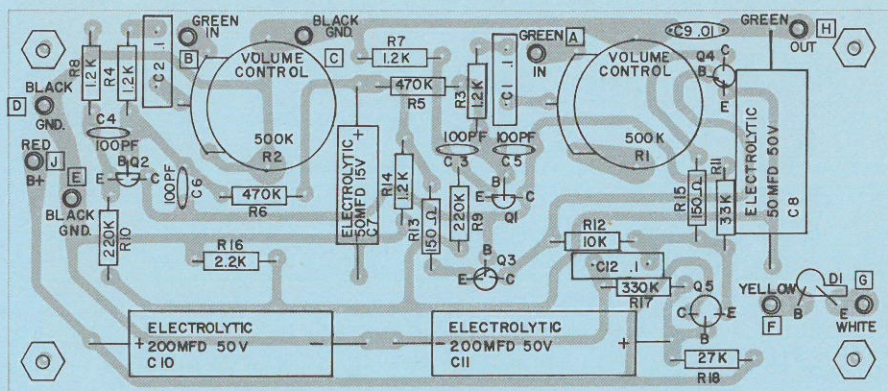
R8 1.2K
R4 1.2K
C2 .1
GREEN IN
B
BLACK GND
C
R7 1.2K
GREEN IN
A
C9 .01
GREEN OUT
H
VOLUME CONTROL
500K R2
470K R5
R3 1.2K
C1 .1
VOLUME CONTROL
500K R1
Q4 C B E
ELECTROLYTIC 50MFD 50V C8
D
BLACK GND.
C4 100PF
RED J B+
E
BLACK GND.
B Q2 E C
C6 100PF
470K R6
ELECTROLYTIC 50MFD 15V C7 +
100PF C3
100PF C5
R14 1.2K
B E C Q1
R13 150Ω
220K R9
R15 150Ω
R11 33K
220K R10
R16 2.2K
R12 10K
C12 .1
B E C Q3
330K R17
Q5 C E B
YELLOW
D1 B
G
WHITE
F
ELECTROLYTIC + 200MFD 50V C10
ELECTROLYTIC 200MFD 50V C11 +
27K R18